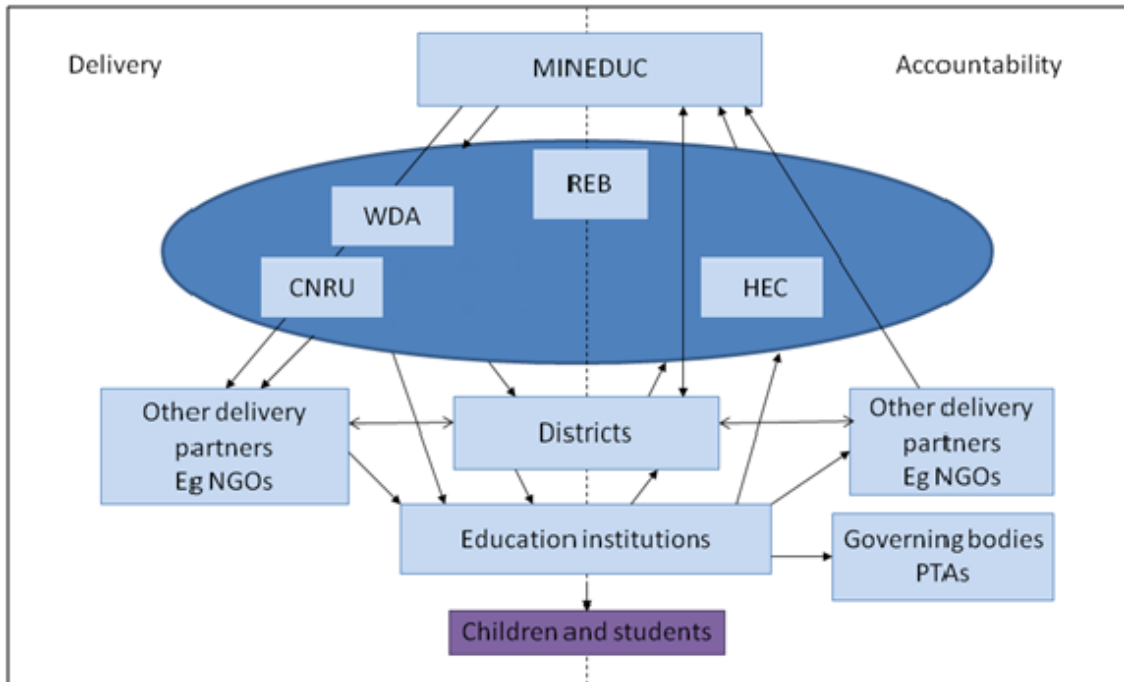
Delivery

MINEDUC

Accountability

REB

WDA

CNRU

HEC

Other delivery partners Eg NGOs

Districts

Other delivery partners Eg NGOs

Education institutions

Governing bodies PTAs

Children and students